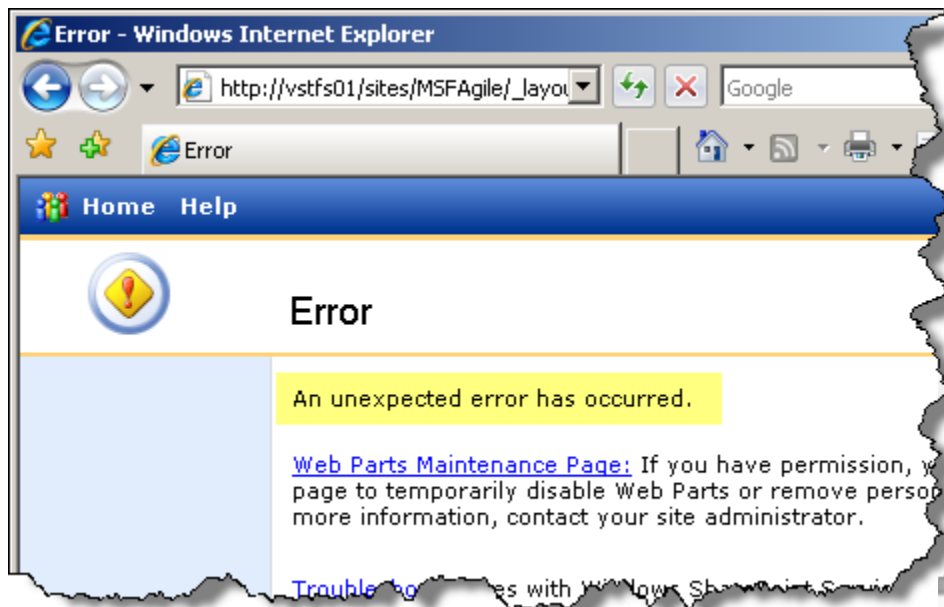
Error - Windows Internet Explorer

http://vstfs01/sites/MSFAgile/_layou

Google

Error

Home Help

Error

An unexpected error has occurred.

Web Parts Maintenance Page: If you have permission, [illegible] page to temporarily disable Web Parts or remove perso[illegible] more information, contact your site administrator.

Troublesho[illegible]es with W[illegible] Sh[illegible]